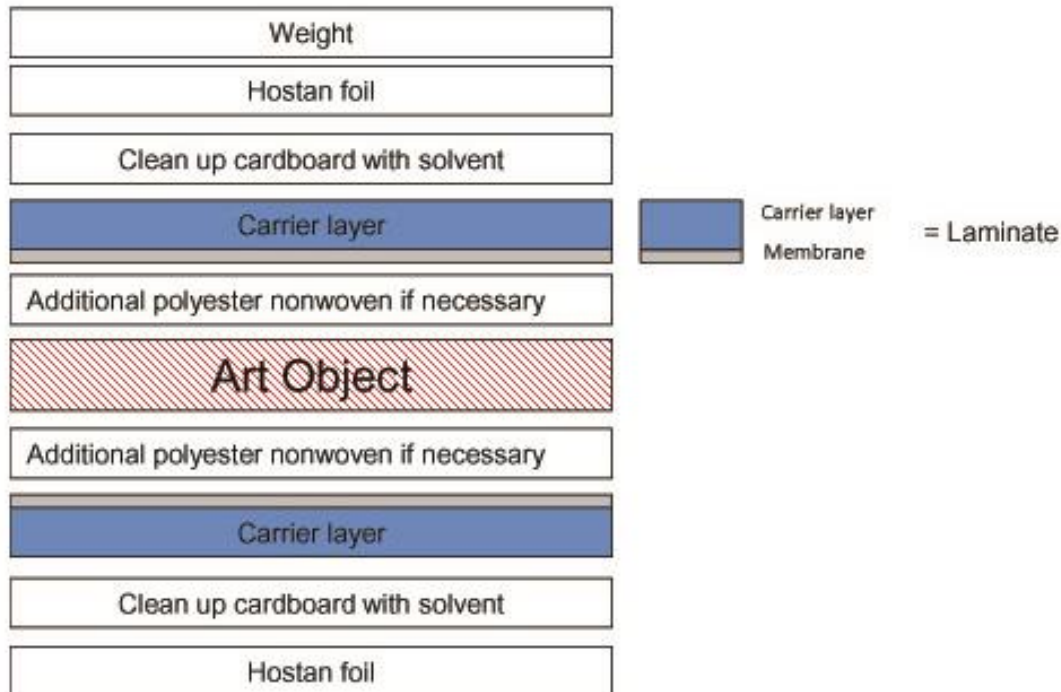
Weight

Hostan foil

Clean up cardboard with solvent

Carrier layer

Carrier layer
Membrane
= Laminate

Additional polyester nonwoven if necessary

Art Object

Additional polyester nonwoven if necessary

Carrier layer

Clean up cardboard with solvent

Hostan foil